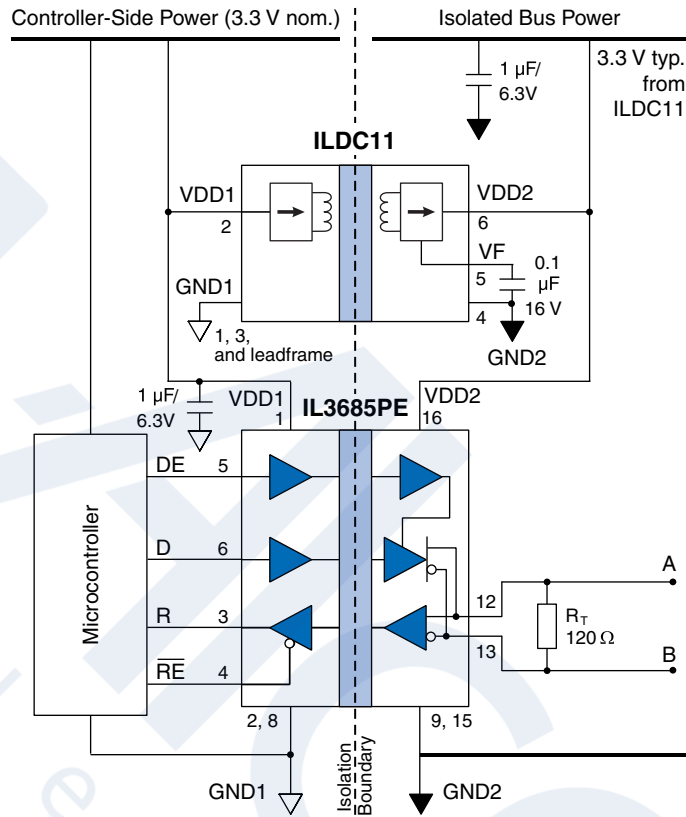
Controller-Side Power (3.3 V nom.)

Isolated Bus Power

1 µF/ 6.3V

3.3 V typ. from ILDC11

ILDC11

VDD1
2

VDD2
6

VF
5

0.1 µF 16 V

GND1

4

1, 3, and leadframe

GND2

1 µF/ 6.3V

VDD1
1

IL3685PE

VDD2
16

Microcontroller

DE 5

D 6

R 3

$\overline{RE}$ 4

12

13

A

$R_T$ 120 Ω

B

2, 8

9, 15

GND1

Isolation Boundary

GND2